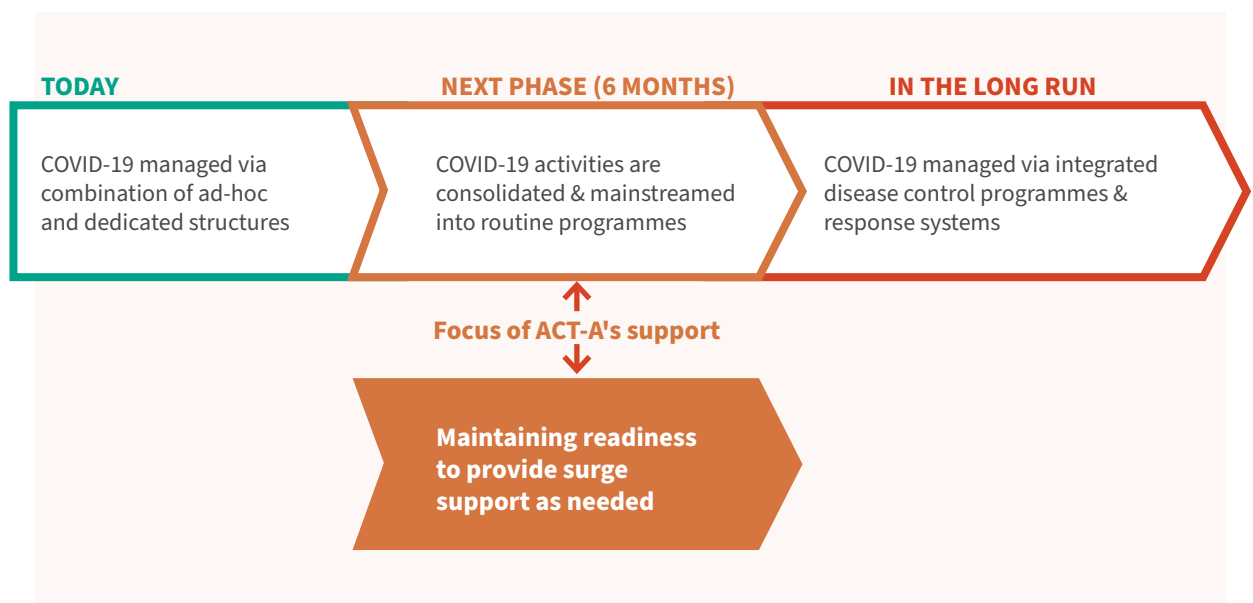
TODAY

COVID-19 managed via combination of ad-hoc and dedicated structures

NEXT PHASE (6 MONTHS)

COVID-19 activities are consolidated & mainstreamed into routine programmes

IN THE LONG RUN

COVID-19 managed via integrated disease control programmes & response systems

Focus of ACT-A's support

Maintaining readiness to provide surge support as needed